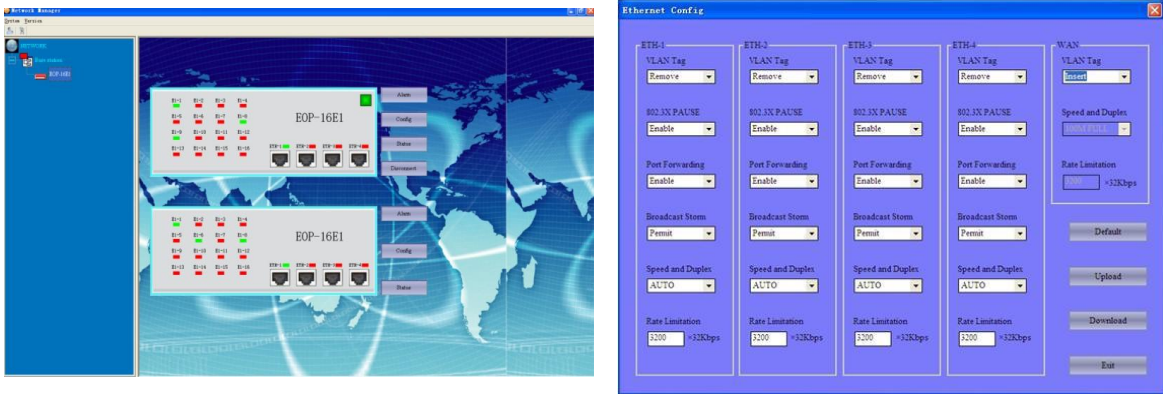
Network Manager
System Version

NETWORK
Root station
EOP-16E1

E1-1 E1-2 E1-3 E1-4
E1-5 E1-6 E1-7 E1-8
E1-9 E1-10 E1-11 E1-12
E1-13 E1-14 E1-15 E1-16
EOP-16E1
ETH-1 ETH-2 ETH-3 ETH-4
Alarm
Config
Status
Disconnect

E1-1 E1-2 E1-3 E1-4
E1-5 E1-6 E1-7 E1-8
E1-9 E1-10 E1-11 E1-12
E1-13 E1-14 E1-15 E1-16
EOP-16E1
ETH-1 ETH-2 ETH-3 ETH-4
Alarm
Config
Status

Ethernet Config

ETH-1
VLAN Tag
Remove
802.3X PAUSE
Enable
Port Forwarding
Enable
Broadcast Storm
Permit
Speed and Duplex
AUTO
Rate Limitation
3200 ×32Kbps

ETH-2
VLAN Tag
Remove
802.3X PAUSE
Enable
Port Forwarding
Enable
Broadcast Storm
Permit
Speed and Duplex
AUTO
Rate Limitation
3200 ×32Kbps

ETH-3
VLAN Tag
Remove
802.3X PAUSE
Enable
Port Forwarding
Enable
Broadcast Storm
Permit
Speed and Duplex
AUTO
Rate Limitation
3200 ×32Kbps

ETH-4
VLAN Tag
Remove
802.3X PAUSE
Enable
Port Forwarding
Enable
Broadcast Storm
Permit
Speed and Duplex
AUTO
Rate Limitation
3200 ×32Kbps

WAN
VLAN Tag
Insert
Speed and Duplex
100M FULL
Rate Limitation
3200 ×32Kbps

Default
Upload
Download
Exit